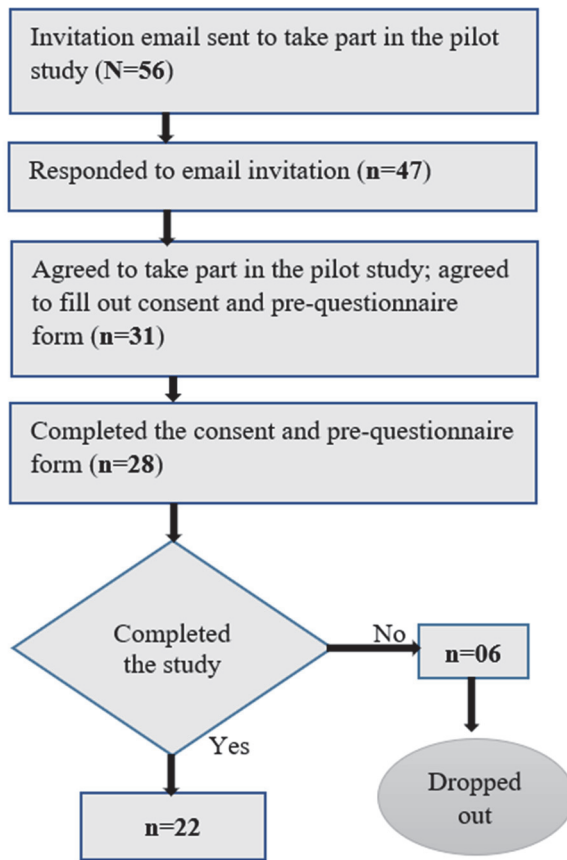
Invitation email sent to take part in the pilot study (N=56)

Responded to email invitation (n=47)

Agreed to take part in the pilot study; agreed to fill out consent and pre-questionnaire form (n=31)

Completed the consent and pre-questionnaire form (n=28)

Completed the study

No

n=06

Yes

Dropped out

n=22